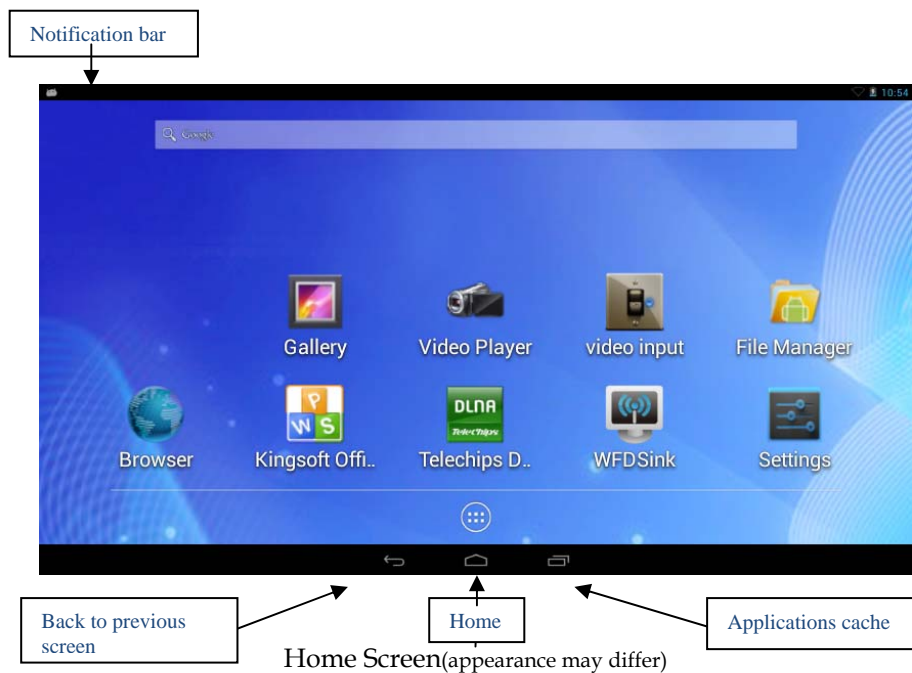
Notification bar

10:54

Google

Gallery

Video Player

video input

File Manager

Browser

P
W S

Kingsoft Offi..

DLNA
Telechips

Telechips D..

WFDSink

Settings

Back to previous screen

Home

Applications cache

Home Screen(appearance may differ)